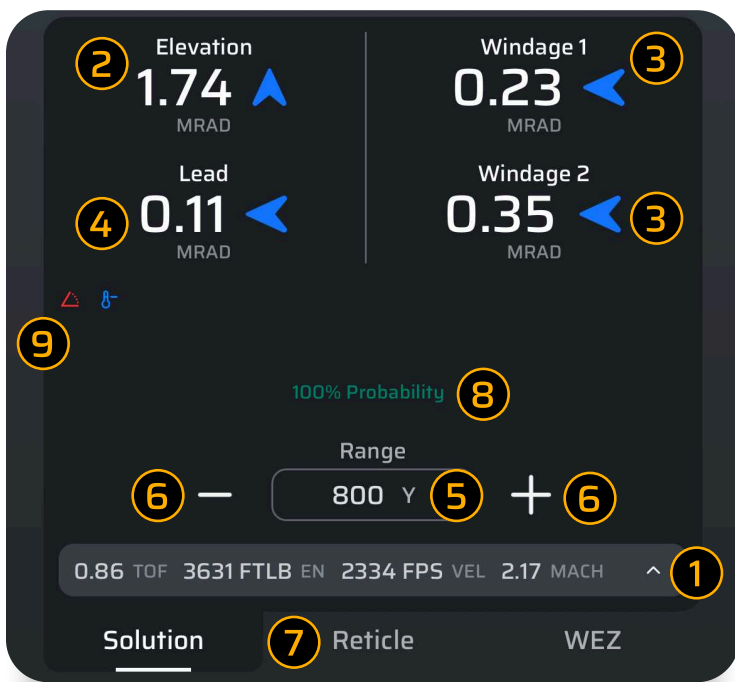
2 Elevation
1.74
MRAD

Windage 1
0.23
MRAD
3

Lead
4 0.11
MRAD

Windage 2
0.35
MRAD
3

9

100% Probability 8

Range
6 −
800 Y 5
+ 6

0.86 TOF 3631 FTLB EN 2334 FPS VEL 2.17 MACH ^ 1

Solution 7 Reticle WEZ